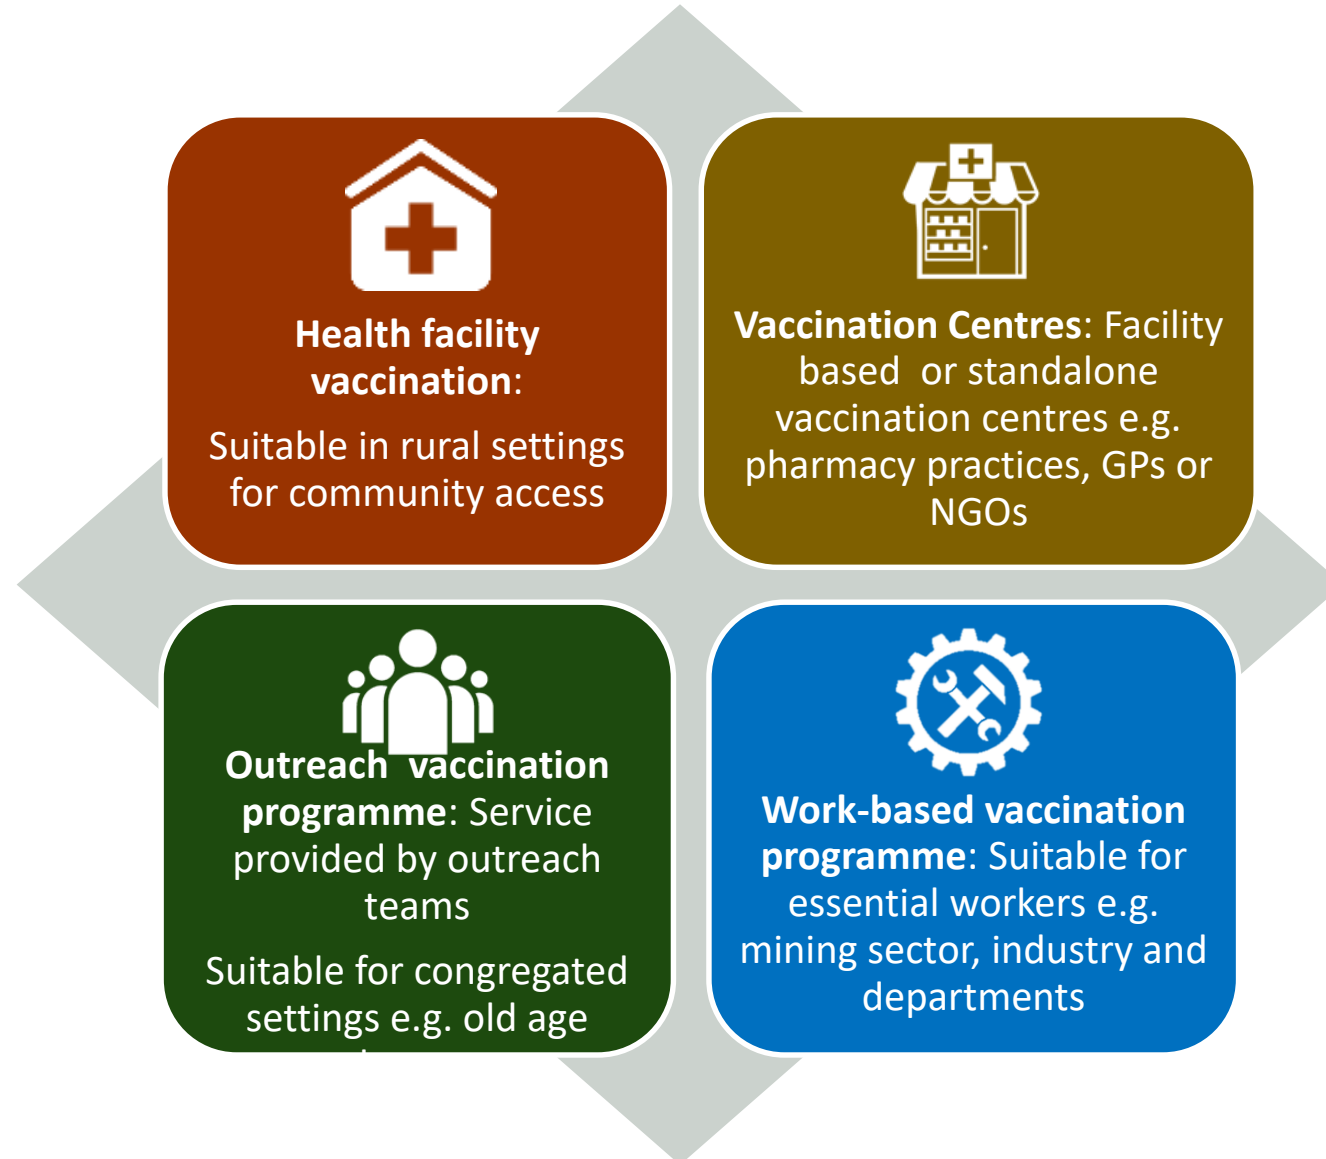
**Health facility vaccination**:

Suitable in rural settings for community access

**Vaccination Centres**: Facility based or standalone vaccination centres e.g. pharmacy practices, GPs or NGOs

**Outreach vaccination programme**: Service provided by outreach teams

Suitable for congregated settings e.g. old age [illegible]

**Work-based vaccination programme**: Suitable for essential workers e.g. mining sector, industry and departments